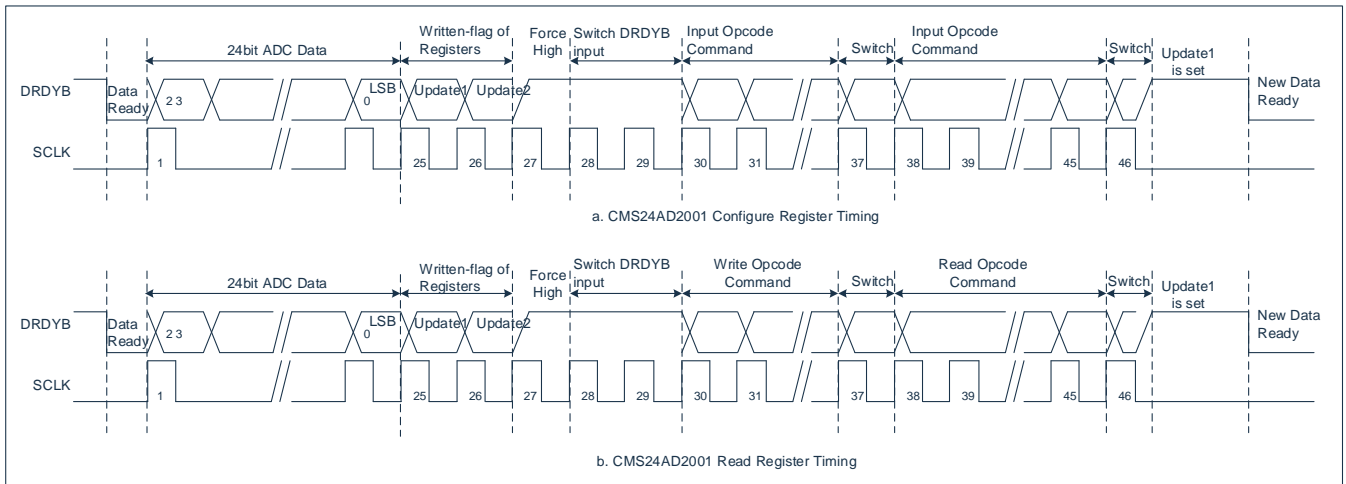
24bit ADC Data

Written-flag of Registers

Force High

Switch DRDYB input

Input Opcode Command

Switch

Input Opcode Command

Switch

Update1 is set

DRDYB

Data Ready

23

LSB 0

Update1

Update2

New Data Ready

SCLK

1

25

26

27

28

29

30

31

37

38

39

45

46

a. CMS24AD2001 Configure Register Timing

24bit ADC Data

Written-flag of Registers

Force High

Switch DRDYB input

Write Opcode Command

Switch

Read Opcode Command

Switch

Update1 is set

DRDYB

Data Ready

23

LSB 0

Update1

Update2

New Data Ready

SCLK

1

25

26

27

28

29

30

31

37

38

39

45

46

b. CMS24AD2001 Read Register Timing